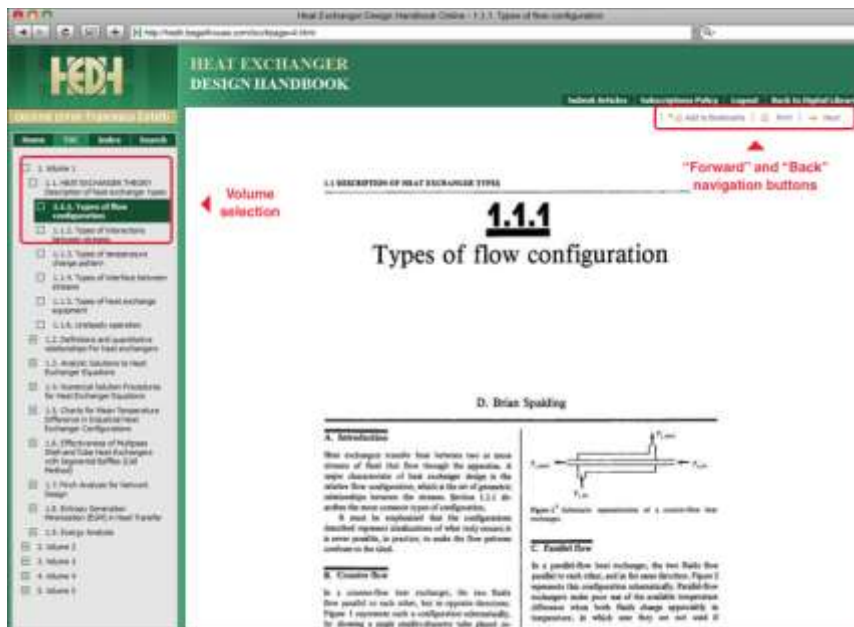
Heat Exchanger Design Handbook Online - 1.1.1. Types of flow configuration

HEDH

HEAT EXCHANGER
DESIGN HANDBOOK

Home TOC Index Search

Subtask Articles Subscriptions Policy Logout Back to Digital Library

Add to Bookmarks | Print | Next

"Forward" and "Back" navigation buttons

Volume selection

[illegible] Volume 1
1.1. HEAT EXCHANGER THEORY Description of heat exchanger types
1.1.1. Types of flow configuration
1.1.2. Types of interactions between streams
1.1.3. Types of temperature change pattern
1.1.4. Types of interface between streams
1.1.5. Types of heat exchange equipment
1.1.6. Unsteady operation
1.2 Definitions and quantitative relationships for heat exchangers
1.3 Analytic Solutions to Heat Exchanger Equations
1.4 Numerical Solution Procedures for Heat Exchanger Equations
1.5 Charts for Mean Temperature Difference in Industrial Heat Exchanger Configurations
1.6 Effectiveness of Multipass Shell-and-Tube Heat Exchangers with Segmental Baffles (Cell Method)
1.7 Pinch Analysis for Network Design
1.8 Entropy Generation Minimization (EGM) in Heat Transfer
1.9 Exergy Analysis
2. Volume 2
3. Volume 3
4. Volume 4
5. Volume 5

1.1 DESCRIPTION OF HEAT EXCHANGER TYPES

1.1.1

Types of flow configuration

D. Brian Spalding

A. Introduction

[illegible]

B. Counter-flow

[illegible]

C. Parallel-flow

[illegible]